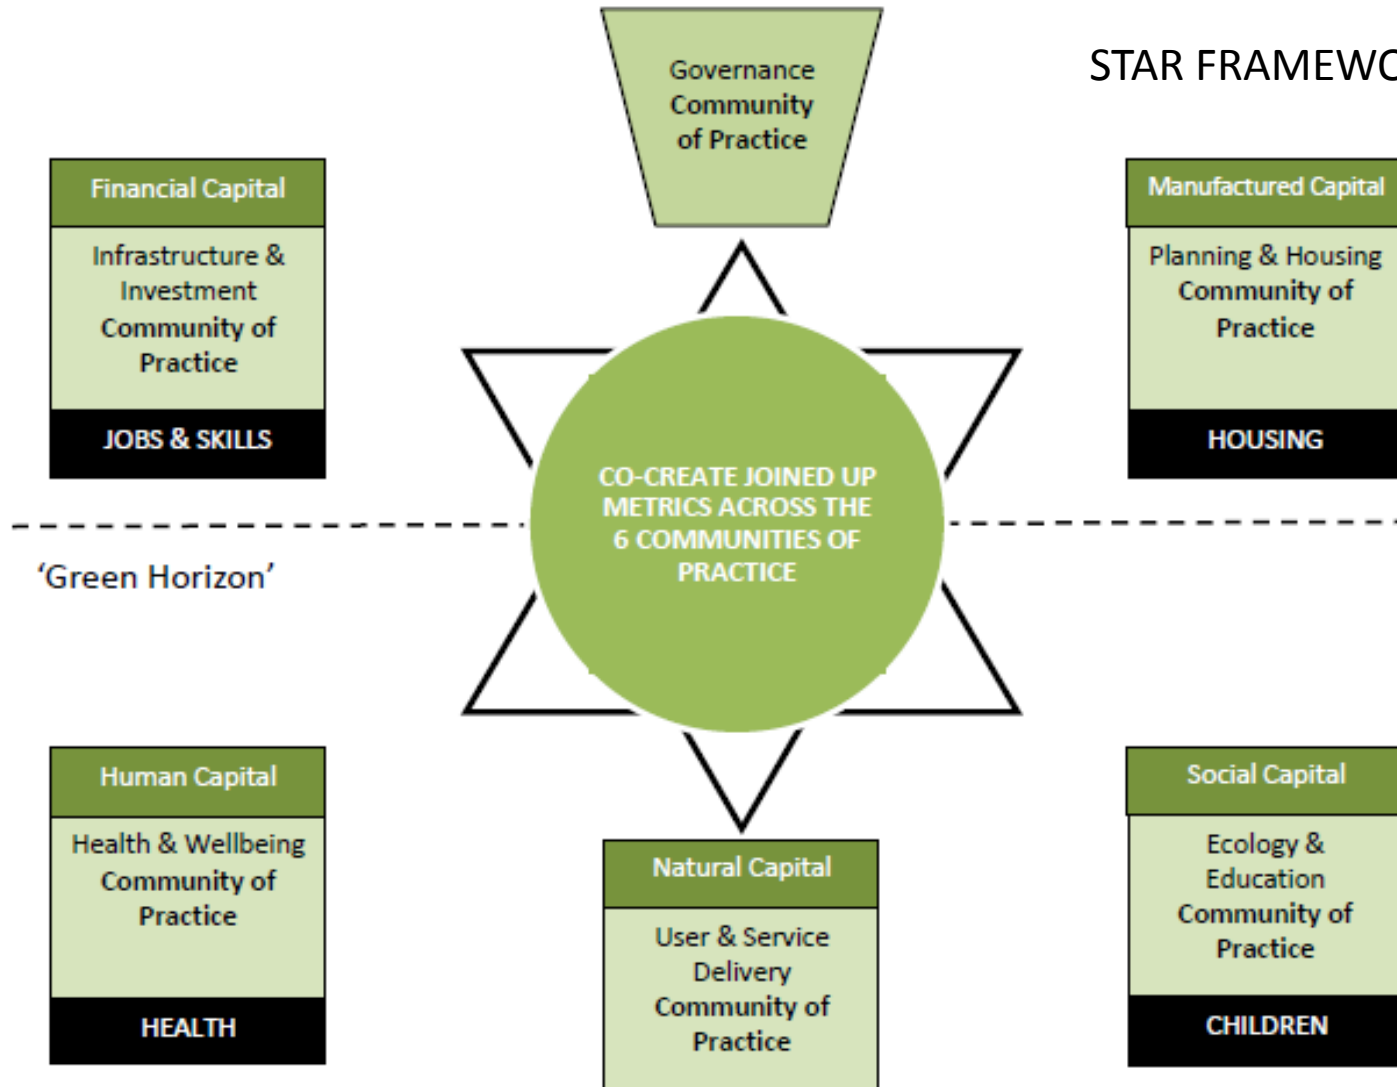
Governance Community of Practice

STAR FRAMEWO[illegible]

Financial Capital

Infrastructure & Investment Community of Practice

JOBS & SKILLS

Manufactured Capital

Planning & Housing Community of Practice

HOUSING

CO-CREATE JOINED UP METRICS ACROSS THE 6 COMMUNITIES OF PRACTICE

'Green Horizon'

Human Capital

Health & Wellbeing Community of Practice

HEALTH

Natural Capital

User & Service Delivery Community of Practice

Social Capital

Ecology & Education Community of Practice

CHILDREN